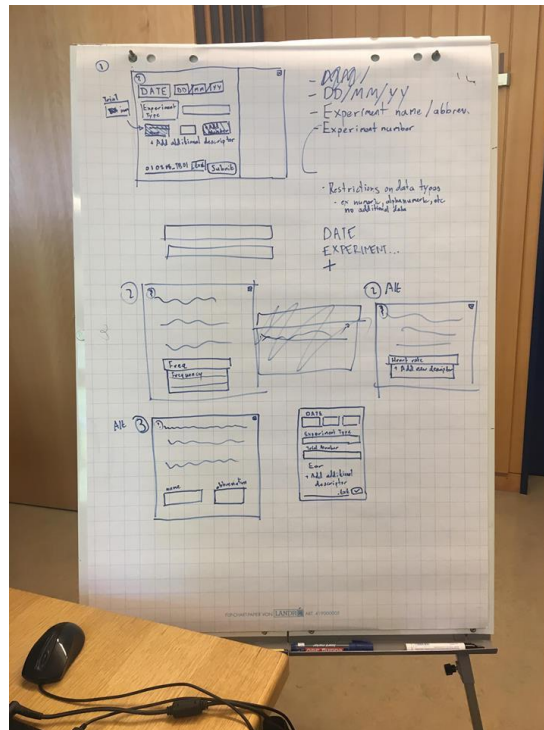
①

DATE DD MM YY

Trial

Experiment Type

+ Add additional descriptor

01.03.18_TR01 End Submit

- MM/
- DD/MM/YY
- Experiment name/abbrev.
- Experiment number

· Restrictions on data types
· ex numeric, alphanumeric, etc
no additional data

DATE
EXPERIMENT...
+

②

Freq
frequency

② Alt

Heart rate
+ Add new descriptor

Alt ③

name
abbreviation

DATE
Experiment Type
Trial Number
Exer
+ Add additional descriptor
End

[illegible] LANDRÉ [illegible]